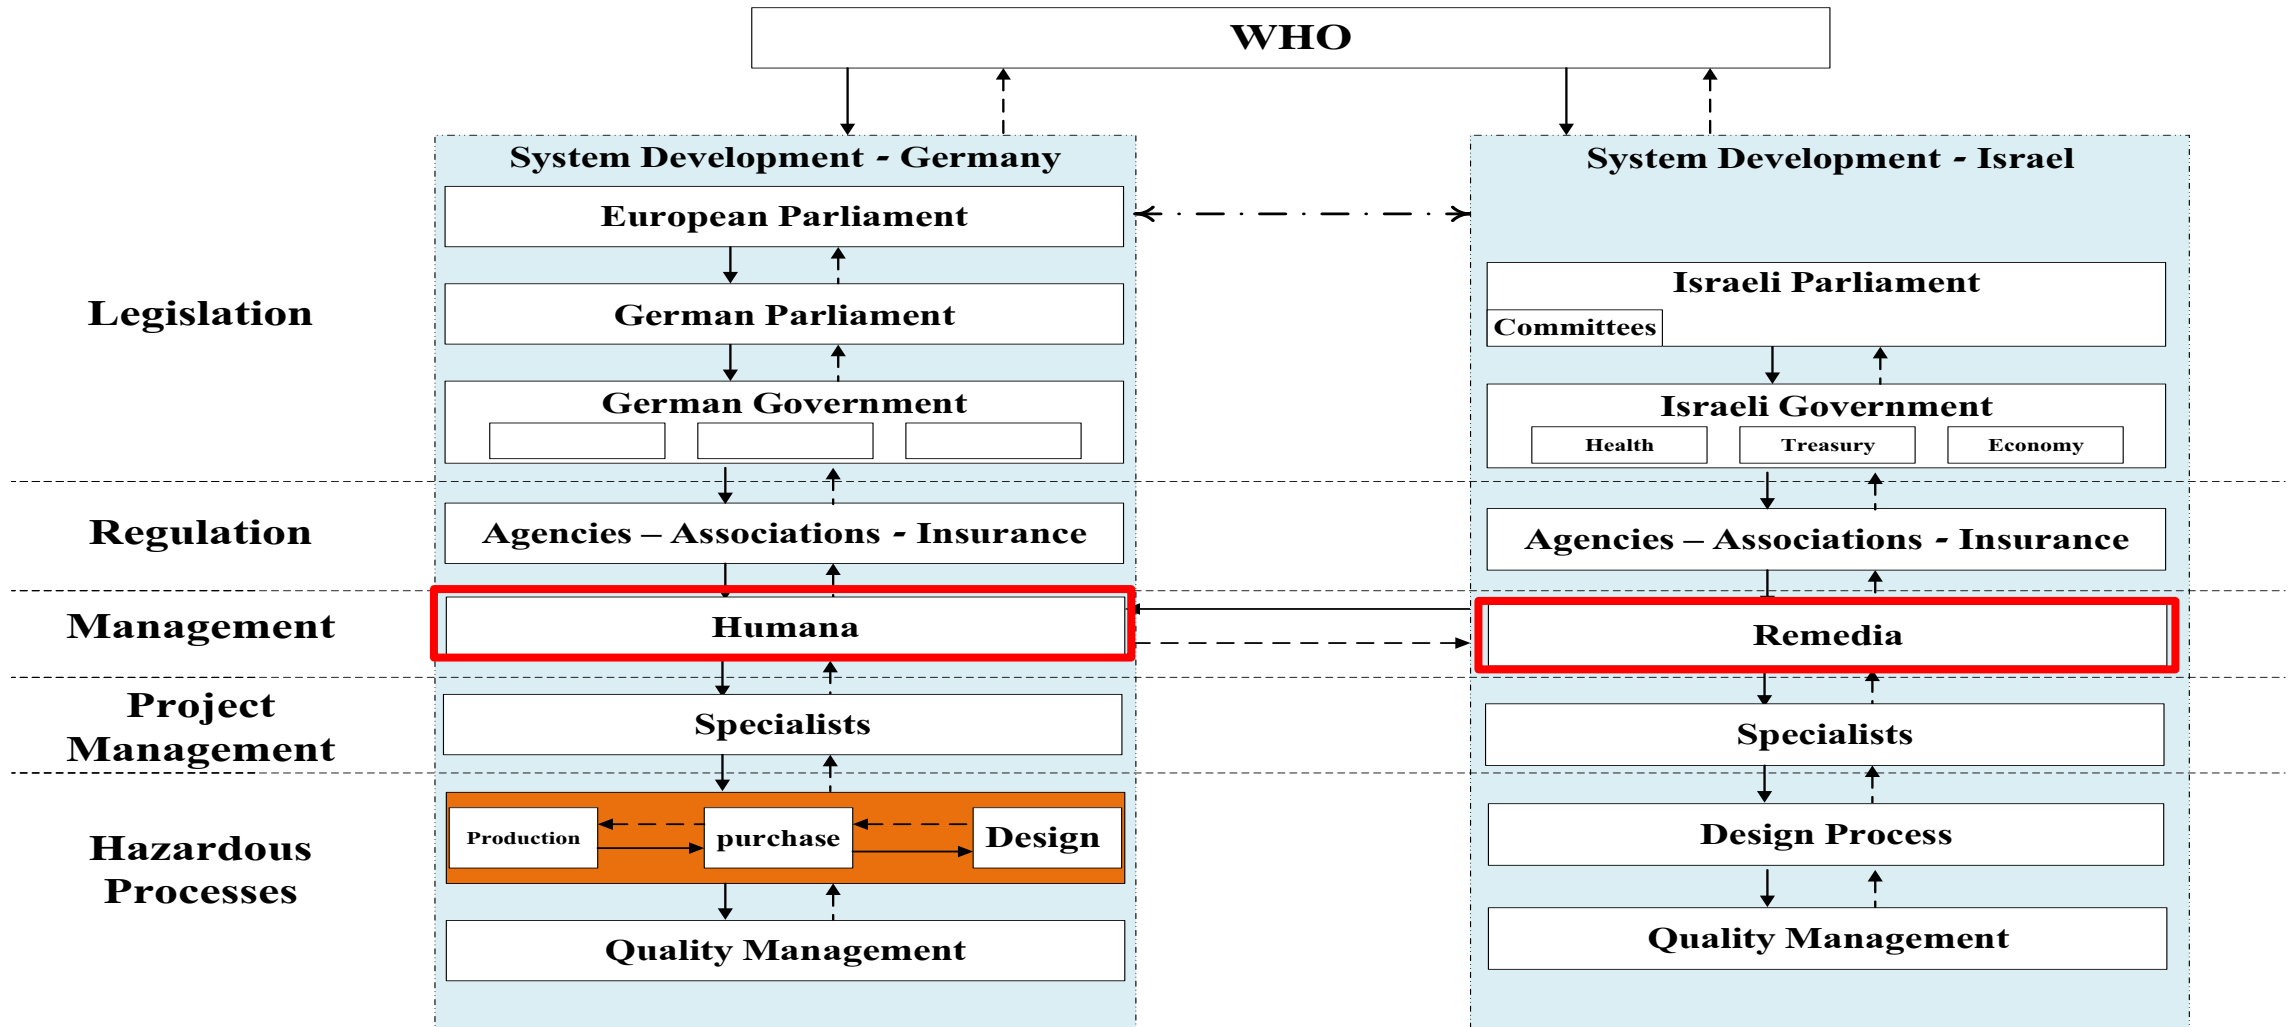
WHO

System Development - Germany

European Parliament

German Parliament

German Government

Agencies – Associations - Insurance

Humana

Specialists

Production

purchase

Design

Quality Management

System Development - Israel

Israeli Parliament

Committees

Israeli Government

Health

Treasury

Economy

Agencies – Associations - Insurance

Remedia

Specialists

Design Process

Quality Management

Legislation

Regulation

Management

Project Management

Hazardous Processes